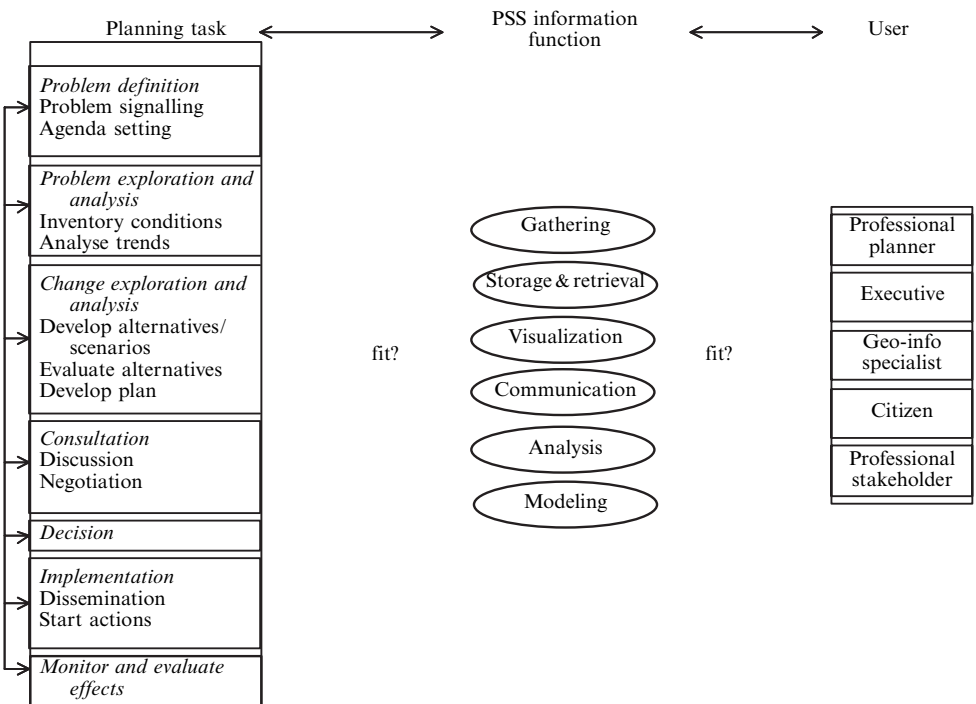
Planning task

PSS information function

User

Problem definition
Problem signalling
Agenda setting

Problem exploration and analysis
Inventory conditions
Analyse trends

Change exploration and analysis
Develop alternatives/ scenarios
Evaluate alternatives
Develop plan

Consultation
Discussion
Negotiation

Decision

Implementation
Dissemination
Start actions

Monitor and evaluate effects

fit?

Gathering

Storage & retrieval

Visualization

Communication

Analysis

Modeling

fit?

Professional planner

Executive

Geo-info specialist

Citizen

Professional stakeholder